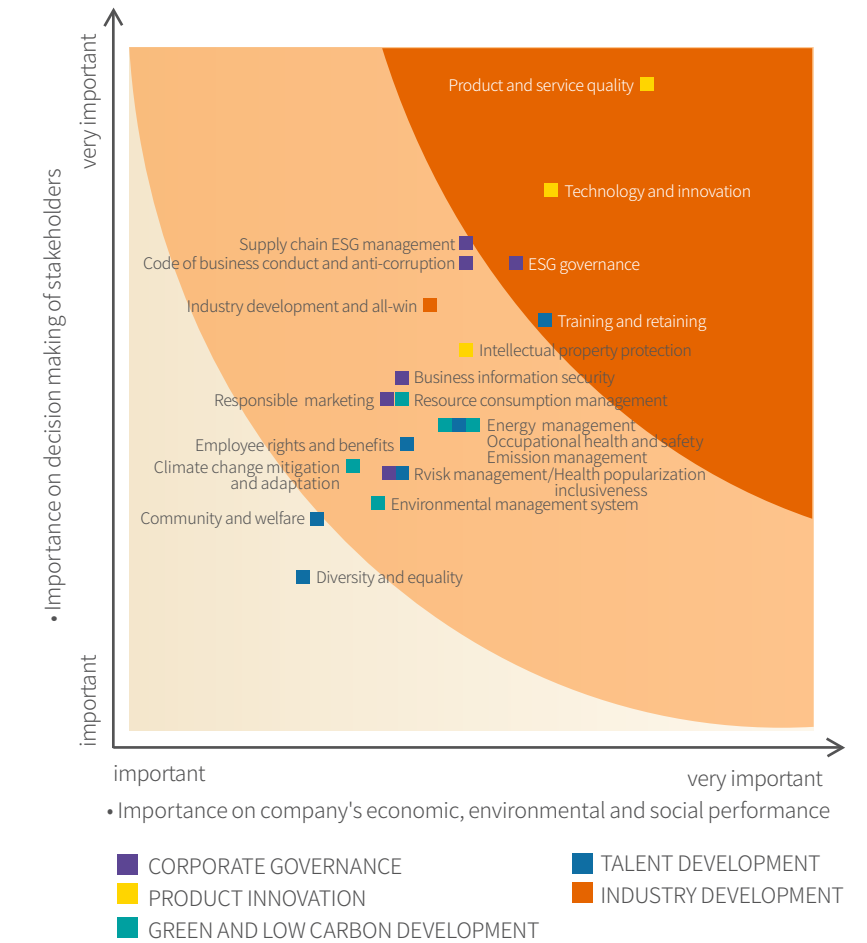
very important

• Importance on decision making of stakeholders

important

Product and service quality

Technology and innovation

Supply chain ESG management

Code of business conduct and anti-corruption

ESG governance

Industry development and all-win

Training and retaining

Intellectual property protection

Business information security

Responsible marketing

Resource consumption management

Energy management

Employee rights and benefits

Occupational health and safety

Emission management

Climate change mitigation and adaptation

Rvisk management/Health popularization inclusiveness

Environmental management system

Community and welfare

Diversity and equality

important

very important

• Importance on company's economic, environmental and social performance

CORPORATE GOVERNANCE

PRODUCT INNOVATION

GREEN AND LOW CARBON DEVELOPMENT

TALENT DEVELOPMENT

INDUSTRY DEVELOPMENT